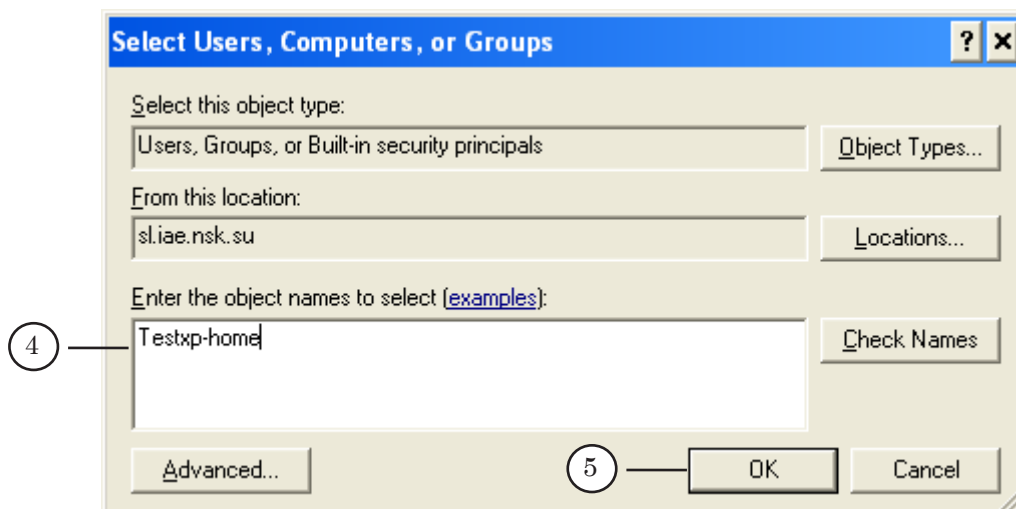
Select Users, Computers, or Groups

? ×

Select this object type:

Users, Groups, or Built-in security principals

Object Types...

From this location:

sl.iae.nsk.su

Locations...

Enter the object names to select (examples):

4

Testxp-home

Check Names

Advanced...

5

OK

Cancel